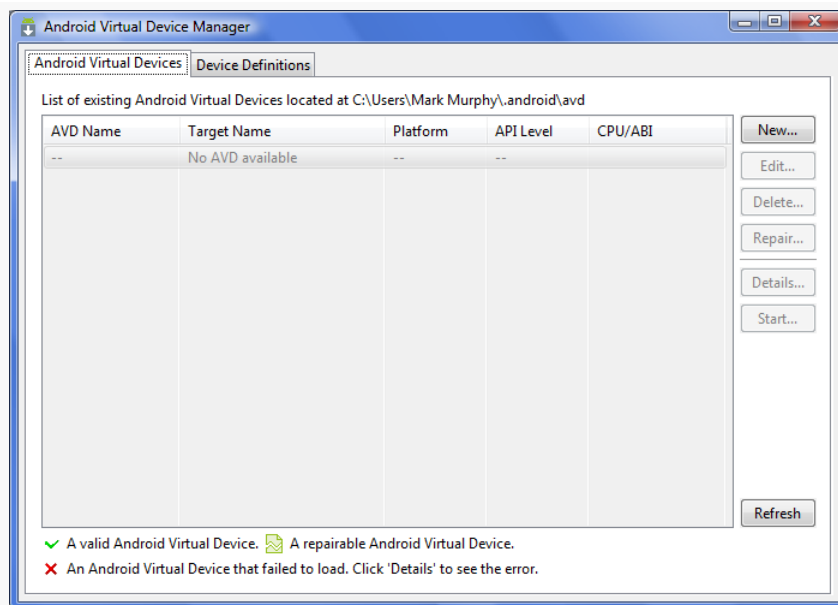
Android Virtual Device Manager

Android Virtual Devices | Device Definitions

List of existing Android Virtual Devices located at C:\Users\Mark Murphy\.android\avd

| AVD Name | Target Name | Platform | API Level | CPU/ABI |
|---|---|---|---|---|
| -- | No AVD available | -- | -- | |

New...
Edit...
Delete...
Repair...
Details...
Start...
Refresh

A valid Android Virtual Device. A repairable Android Virtual Device.
An Android Virtual Device that failed to load. Click 'Details' to see the error.